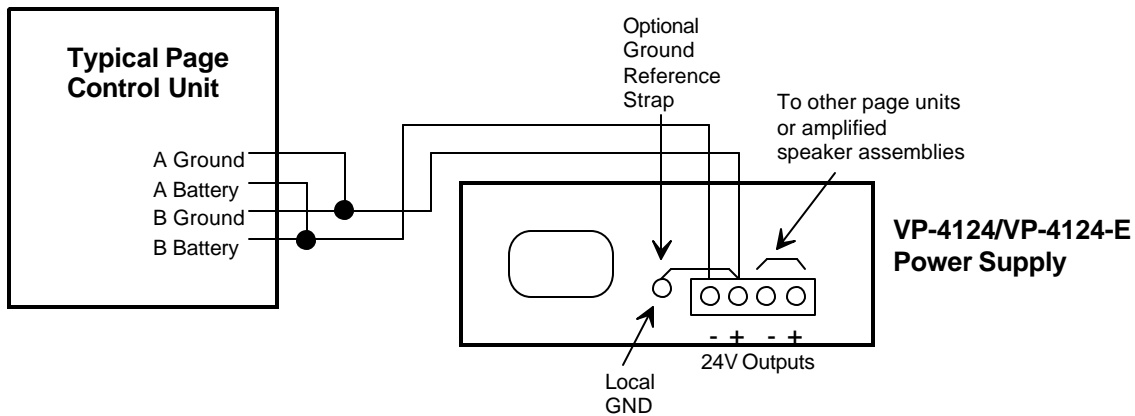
Typical Page Control Unit

A Ground
A Battery
B Ground
B Battery

Optional Ground Reference Strap

To other page units or amplified speaker assemblies

VP-4124/VP-4124-E Power Supply

- + - +
24V Outputs

Local GND